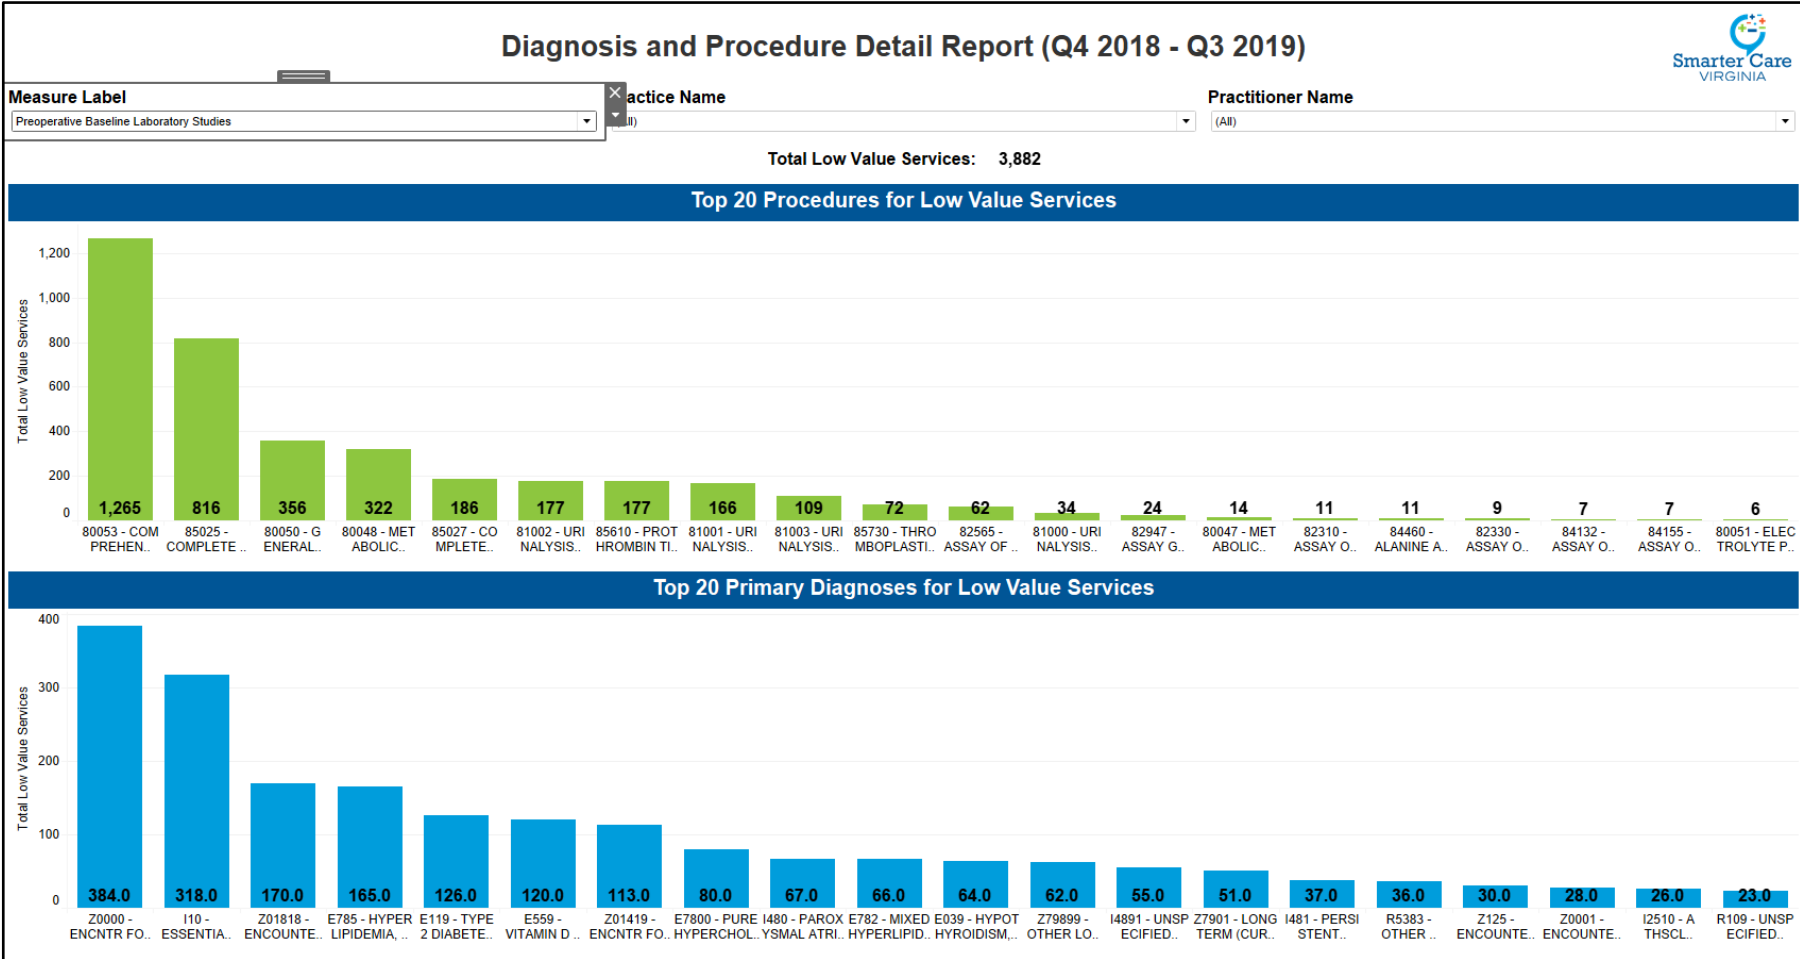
Diagnosis and Procedure Detail Report (Q4 2018 - Q3 2019)

Smarter Care
VIRGINIA

Measure Label
Preoperative Baseline Laboratory Studies

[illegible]actice Name
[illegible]ll)

Practitioner Name
(All)

Total Low Value Services: 3,882

Top 20 Procedures for Low Value Services

Total Low Value Services

1,200
1,000
800
600
400
200
0

1,265
816
356
322
186
177
177
166
109
72
62
34
24
14
11
11
9
7
7
6

80053 - COM PREHEN..
85025 - COMPLETE ..
80050 - G ENERAL..
80048 - MET ABOLIC..
85027 - CO MPLETE..
81002 - URI NALYSIS..
85610 - PROT HROMBIN TI..
81001 - URI NALYSIS..
81003 - URI NALYSIS..
85730 - THRO MBOPLASTI..
82565 - ASSAY OF ..
81000 - URI NALYSIS..
82947 - ASSAY G..
80047 - MET ABOLIC..
82310 - ASSAY O..
84460 - ALANINE A..
82330 - ASSAY O..
84132 - ASSAY O..
84155 - ASSAY O..
80051 - ELEC TROLYTE P..

Top 20 Primary Diagnoses for Low Value Services

Total Low Value Services

400
300
200
100
0

384.0
318.0
170.0
165.0
126.0
120.0
113.0
80.0
67.0
66.0
64.0
62.0
55.0
51.0
37.0
36.0
30.0
28.0
26.0
23.0

Z0000 - ENCNTR FO..
I10 - ESSENTIA..
Z01818 - ENCOUNTE..
E785 - HYPER LIPIDEMIA, ..
E119 - TYPE 2 DIABETE..
E559 - VITAMIN D ..
Z01419 - ENCNTR FO..
E7800 - PURE HYPERCHOL..
I480 - PAROX YSMAL ATRI..
E782 - MIXED HYPERLIPID..
E039 - HYPOT HYROIDISM,..
Z79899 - OTHER LO..
I4891 - UNSP ECIFIED..
Z7901 - LONG TERM (CUR..
I481 - PERSI STENT..
R5383 - OTHER ..
Z125 - ENCOUNTE..
Z0001 - ENCOUNTE..
I2510 - A THSCL..
R109 - UNSP ECIFIED..